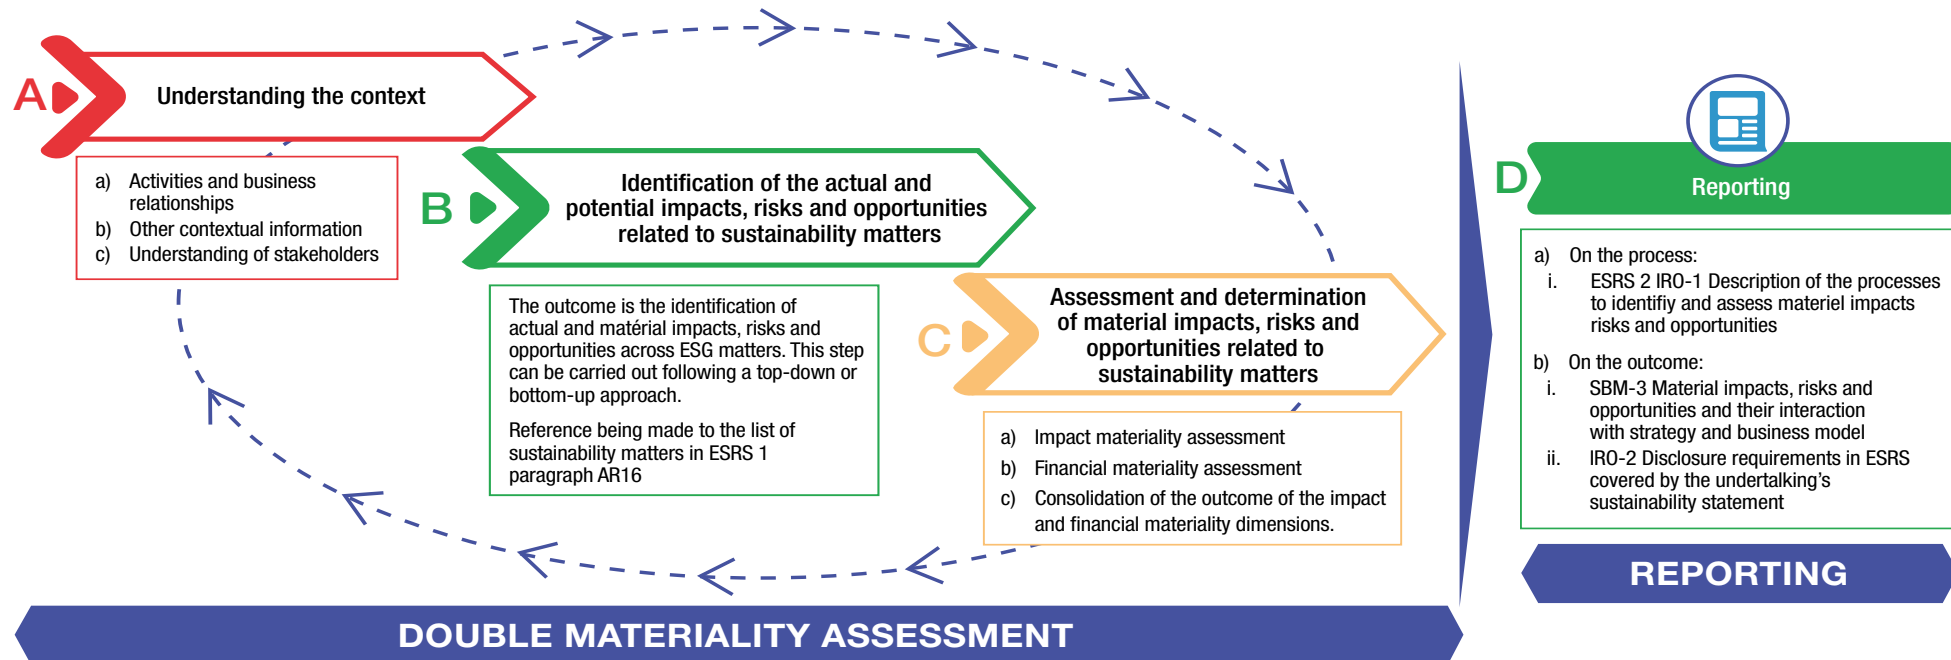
A

Understanding the context

a) Activities and business relationships
b) Other contextual information
c) Understanding of stakeholders

B

Identification of the actual and potential impacts, risks and opportunities related to sustainability matters

The outcome is the identification of actual and matérial impacts, risks and opportunities across ESG matters. This step can be carried out following a top-down or bottom-up approach.

Reference being made to the list of sustainability matters in ESRS 1 paragraph AR16

C

Assessment and determination of material impacts, risks and opportunities related to sustainability matters

a) Impact materiality assessment
b) Financial materiality assessment
c) Consolidation of the outcome of the impact and financial materiality dimensions.

D

Reporting

a) On the process:
i. ESRS 2 IRO-1 Description of the processes to identifiy and assess materiel impacts risks and opportunities

b) On the outcome:
i. SBM-3 Material impacts, risks and opportunities and their interaction with strategy and business model
ii. IRO-2 Disclosure requirements in ESRS covered by the undertalking's sustainability statement

REPORTING

DOUBLE MATERIALITY ASSESSMENT